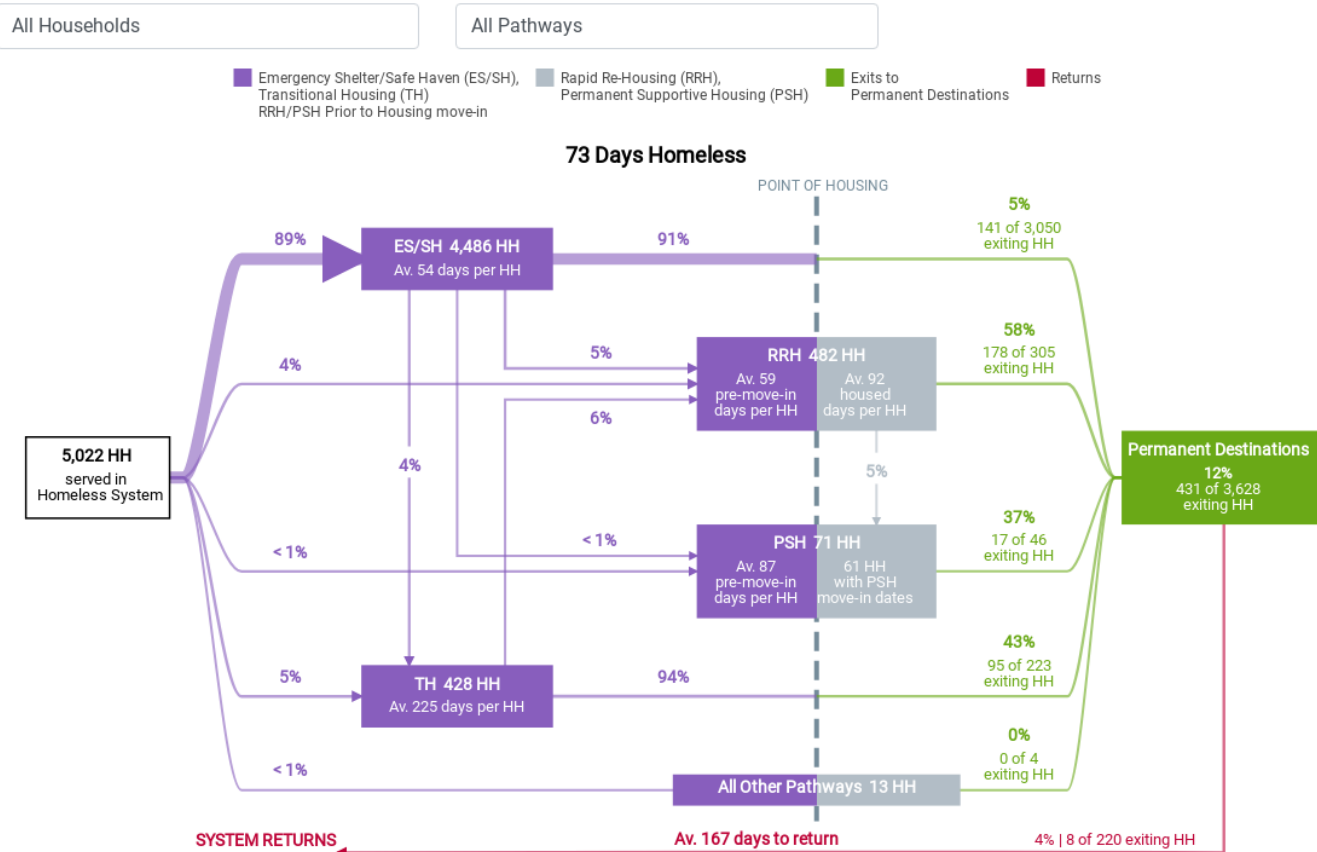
All Households

All Pathways

Emergency Shelter/Safe Haven (ES/SH), Transitional Housing (TH) RRH/PSH Prior to Housing move-in

Rapid Re-Housing (RRH), Permanent Supportive Housing (PSH)

Exits to Permanent Destinations

Returns

73 Days Homeless

POINT OF HOUSING

89%

ES/SH 4,486 HH
Av. 54 days per HH

91%

5%
141 of 3,050 exiting HH

4%

5%

RRH 482 HH
Av. 59 pre-move-in days per HH

Av. 92 housed days per HH

58%
178 of 305 exiting HH

6%

5,022 HH
served in Homeless System

4%

5%

Permanent Destinations
12%
431 of 3,628 exiting HH

< 1%

< 1%

PSH 71 HH
Av. 87 pre-move-in days per HH

61 HH with PSH move-in dates

37%
17 of 46 exiting HH

5%

TH 428 HH
Av. 225 days per HH

94%

43%
95 of 223 exiting HH

< 1%

All Other Pathways 13 HH

0%
0 of 4 exiting HH

SYSTEM RETURNS

Av. 167 days to return

4% | 8 of 220 exiting HH